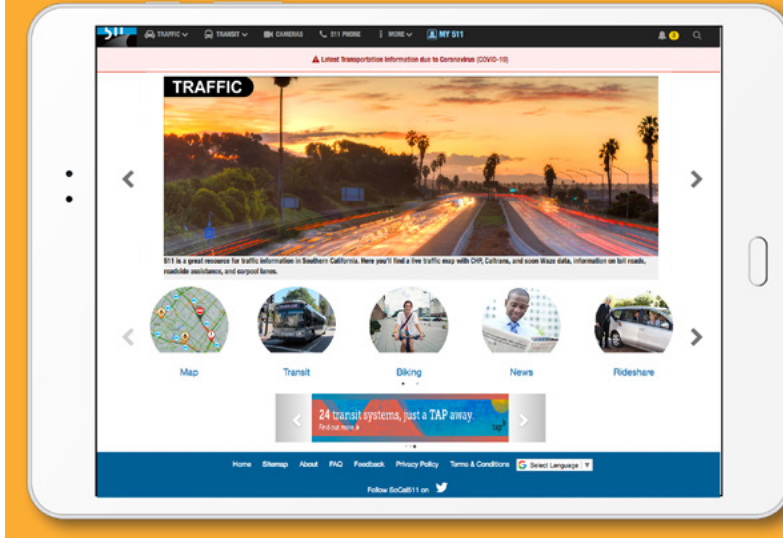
511 TRAFFIC TRANSIT CAMERAS 511 PHONE MORE MY 511

2

Latest Transportation Information due to Coronavirus (COVID-19)

TRAFFIC

511 is a great resource for traffic information in Southern California. Here you'll find a live traffic map with CHP, Caltrans, and soon Waze data, information on toll roads, roadside assistance, and carpool lanes.

Map

Transit

Biking

News

Rideshare

24 transit systems, just a TAP away.

Find out more

tap

Home Sitemap About FAQ Feedback Privacy Policy Terms & Conditions Select Language

Follow SoCal511 on